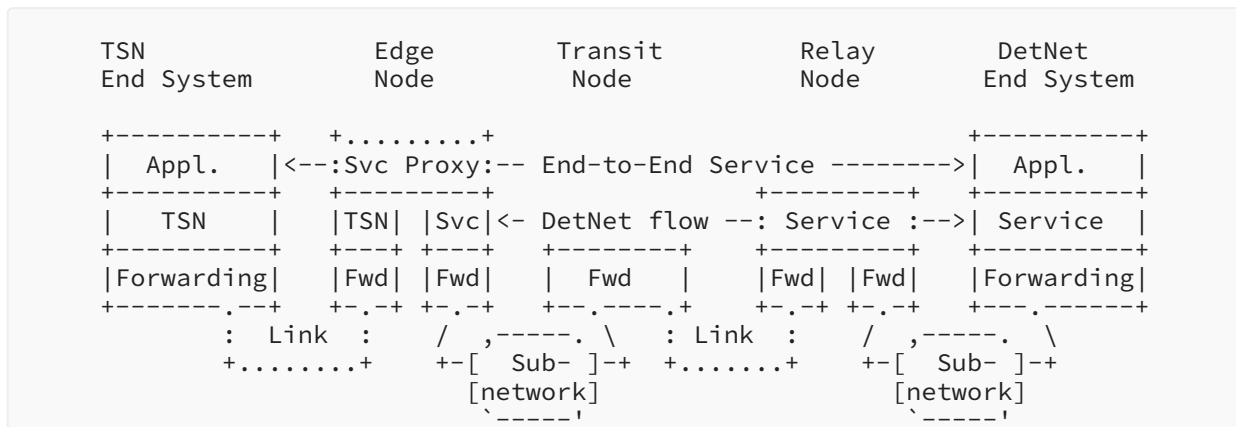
TSN              Edge          Transit        Relay        DetNet
End System       Node           Node          Node         End System

+----------+    +.........+                                +----------+
|  Appl.   |<--:Svc Proxy:-- End-to-End Service --------->|  Appl.   |
+----------+    +---------+                   +---------+  +----------+
|   TSN    |    |TSN| |Svc|<- DetNet flow --: Service :-->| Service  |
+----------+    +---+ +---+   +---------+     +---------+  +----------+
|Forwarding|    |Fwd| |Fwd|   |   Fwd   |     |Fwd| |Fwd|  |Forwarding|
+-------.--+    +-.-+ +-.-+   +--.----.-+     +-.-+ +-.-+  +---.------+
        : Link  :    /  ,-----. \   : Link  :    /  ,-----.  \
        +.......+   +-[  Sub-  ]-+  +.......+   +-[  Sub-  ]-+
                      [network]                   [network]
                       `-----'                     `-----'